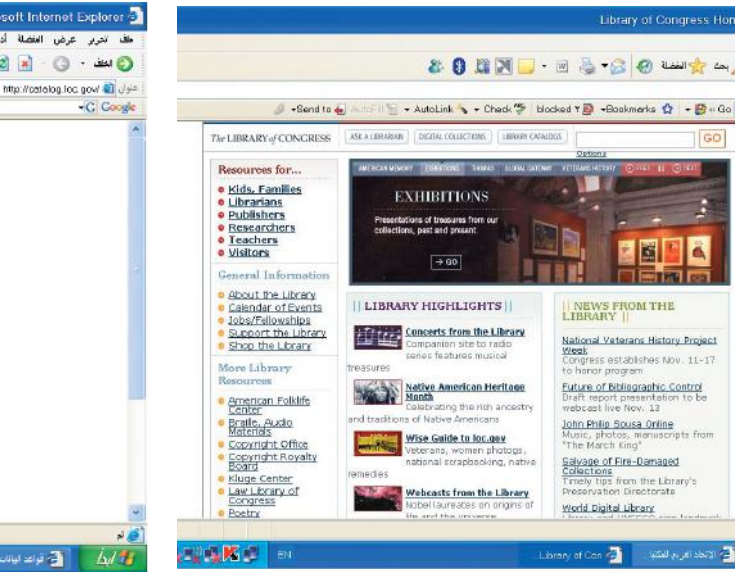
soft Internet Explorer

ملف تحرير عرض المفضلة أدوات

الخلف

عنوان http://catalog.loc.gov/

Google

Library of Congress Hom

بحث المفضلة

Send to AutoFill AutoLink Check blocked Bookmarks Go

The LIBRARY of CONGRESS

ASK A LIBRARIAN | DIGITAL COLLECTIONS | LIBRARY CATALOGS

GO

Options

Resources for...

Kids, Families
Librarians
Publishers
Researchers
Teachers
Visitors

General Information

About the Library
Calendar of Events
Jobs/Fellowships
Support the Library
Shop the Library

More Library Resources

American Folklife Center
Braille, Audio Materials
Copyright Office
Copyright Royalty Board
Kluge Center
Law Library of Congress
Poetry

AMERICAN MEMORY | EXHIBITIONS | THOMAS | GLOBAL GATEWAY | VETERANS HISTORY

EXHIBITIONS

Presentations of treasures from our collections, past and present

→ GO

|| LIBRARY HIGHLIGHTS ||

Concerts from the Library
Companion site to radio series features musical treasures

Native American Heritage Month
Celebrating the rich ancestry and traditions of Native Americans

Wise Guide to loc.gov
Veterans, women photogs, national scrapbooking, native remedies

Webcasts from the Library
Nobel laureates on origins of life and the universe

|| NEWS FROM THE LIBRARY ||

National Veterans History Project Week
Congress establishes Nov. 11-17 to honor program

Future of Bibliographic Control
Draft report presentation to be webcast live Nov. 13

John Philip Sousa Online
Music, photos, manuscripts from "The March King"

Salvage of Fire-Damaged Collections
Timely tips from the Library's Preservation Directorate

World Digital Library
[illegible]

قواعد البيانات

EN

Library of Con

الاتحاد العربي للمكتبات